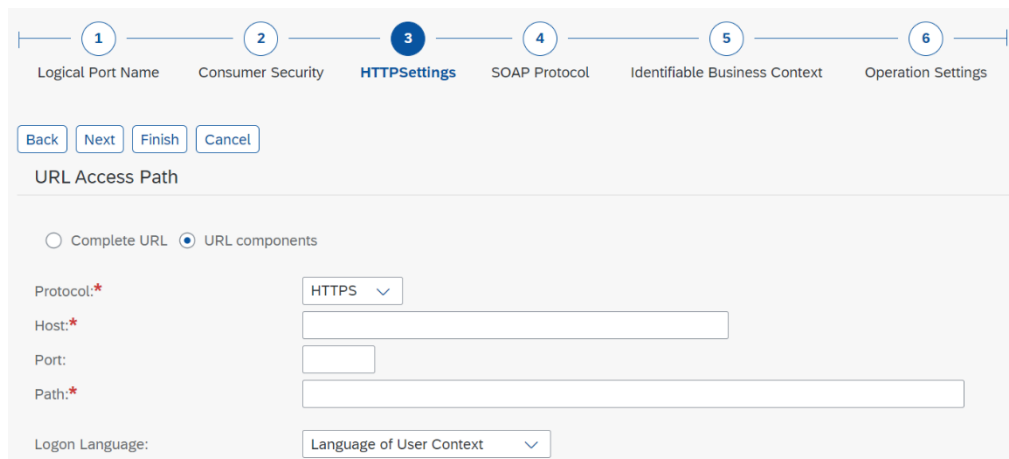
1 Logical Port Name
2 Consumer Security
3 HTTPSettings
4 SOAP Protocol
5 Identifiable Business Context
6 Operation Settings

Back Next Finish Cancel

URL Access Path

Complete URL URL components

Protocol:* HTTPS
Host:*
Port:
Path:*

Logon Language: Language of User Context